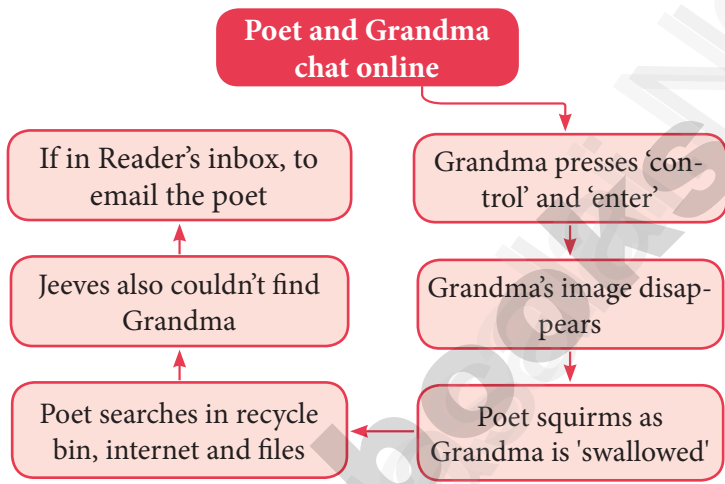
Poet and Grandma chat online

Grandma presses 'control' and 'enter'

Grandma's image disappears

Poet squirms as Grandma is 'swallowed'

Poet searches in recycle bin, internet and files

Jeeves also couldn't find Grandma

If in Reader's inbox, to email the poet